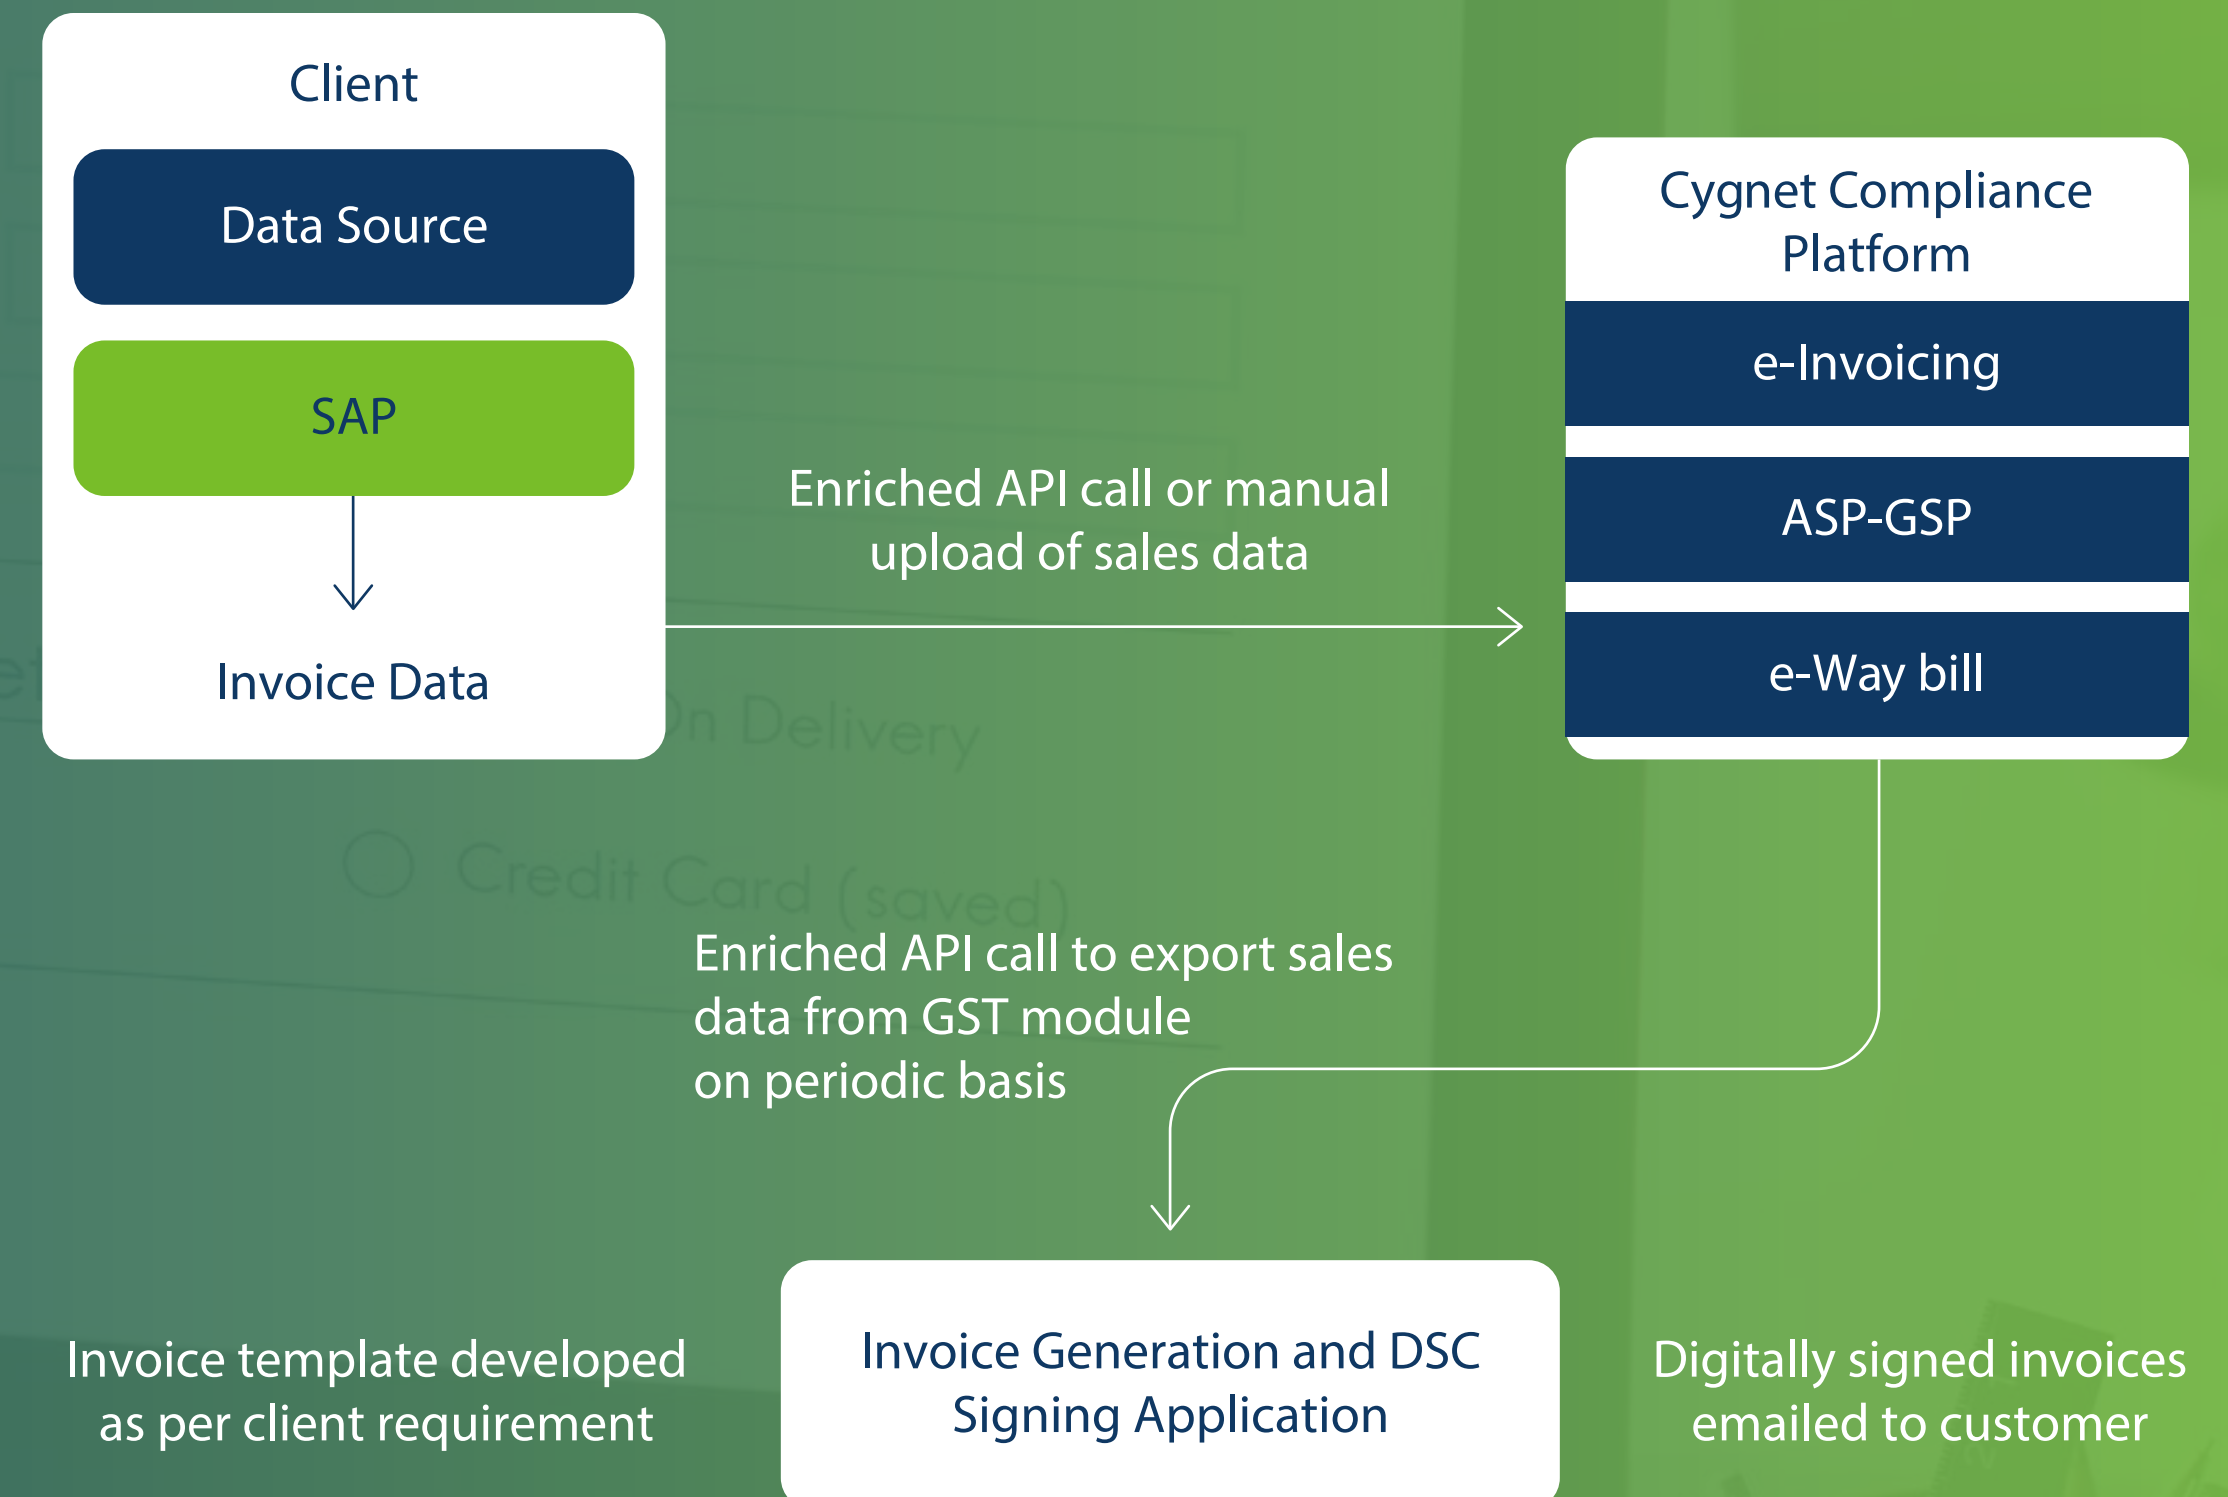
Client

Data Source

SAP

Invoice Data

Enriched API call or manual upload of sales data

Cygnet Compliance Platform

e-Invoicing

ASP-GSP

e-Way bill

Enriched API call to export sales data from GST module on periodic basis

Invoice template developed as per client requirement

Invoice Generation and DSC Signing Application

Digitally signed invoices emailed to customer